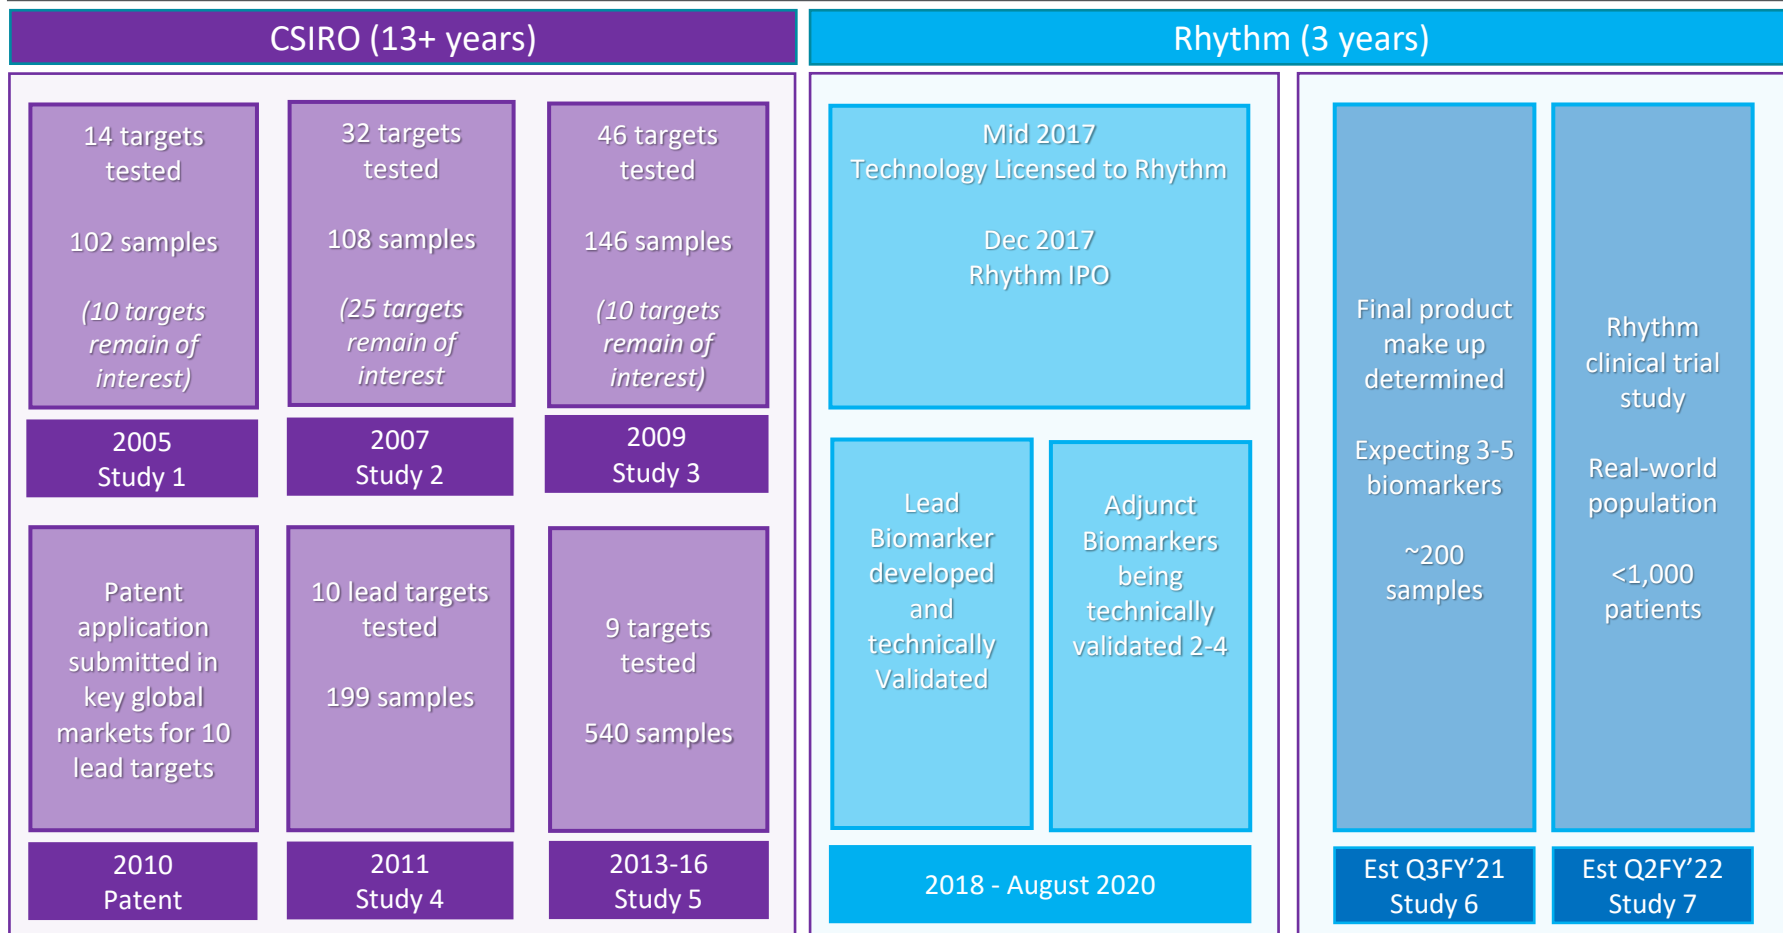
CSIRO (13+ years)

Rhythm (3 years)

14 targets tested

102 samples

(10 targets remain of interest)

2005
Study 1

32 targets tested

108 samples

(25 targets remain of interest

2007
Study 2

46 targets tested

146 samples

(10 targets remain of interest)

2009
Study 3

Patent application submitted in key global markets for 10 lead targets

2010
Patent

10 lead targets tested

199 samples

2011
Study 4

9 targets tested

540 samples

2013-16
Study 5

Mid 2017
Technology Licensed to Rhythm

Dec 2017
Rhythm IPO

Lead Biomarker developed and technically Validated

Adjunct Biomarkers being technically validated 2-4

2018 - August 2020

Final product make up determined

Expecting 3-5 biomarkers

~200 samples

Est Q3FY'21
Study 6

Rhythm clinical trial study

Real-world population

<1,000 patients

Est Q2FY'22
Study 7